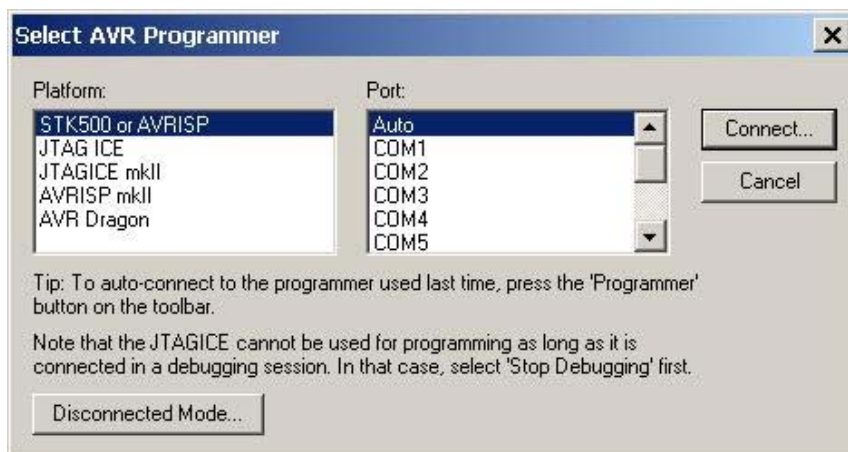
Select AVR Programmer

×

Platform:

STK500 or AVRISP
JTAG ICE
JTAGICE mkII
AVRISP mkII
AVR Dragon

Port:

Auto
COM1
COM2
COM3
COM4
COM5

Connect...

Cancel

Tip: To auto-connect to the programmer used last time, press the 'Programmer' button on the toolbar.

Note that the JTAGICE cannot be used for programming as long as it is connected in a debugging session. In that case, select 'Stop Debugging' first.

Disconnected Mode...